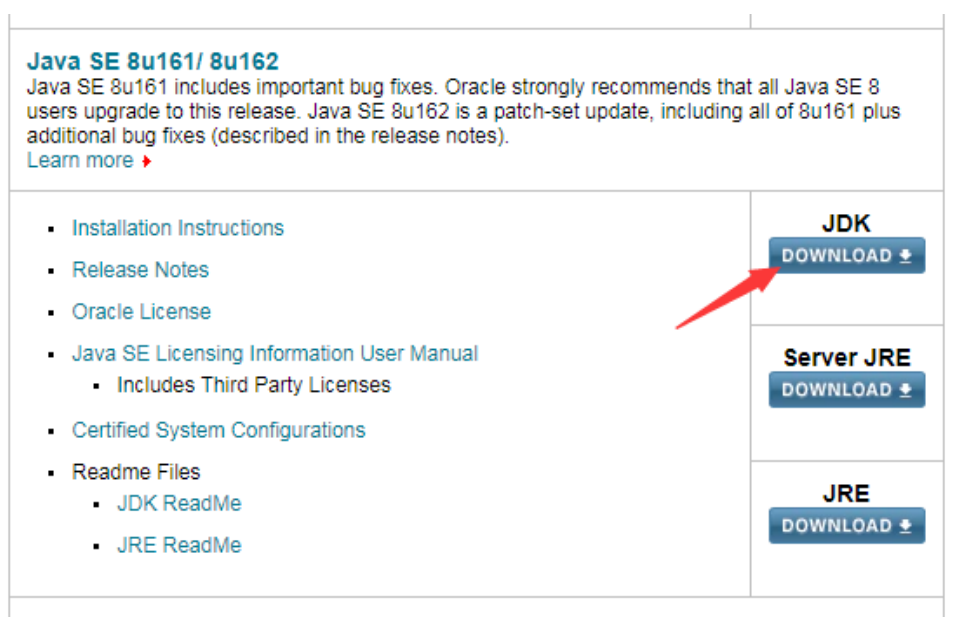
Java SE 8u161/ 8u162

Java SE 8u161 includes important bug fixes. Oracle strongly recommends that all Java SE 8 users upgrade to this release. Java SE 8u162 is a patch-set update, including all of 8u161 plus additional bug fixes (described in the release notes).

Learn more

- Installation Instructions
- Release Notes
- Oracle License
- Java SE Licensing Information User Manual
  - Includes Third Party Licenses
- Certified System Configurations
- Readme Files
  - JDK ReadMe
  - JRE ReadMe

JDK
DOWNLOAD

Server JRE
DOWNLOAD

JRE
DOWNLOAD